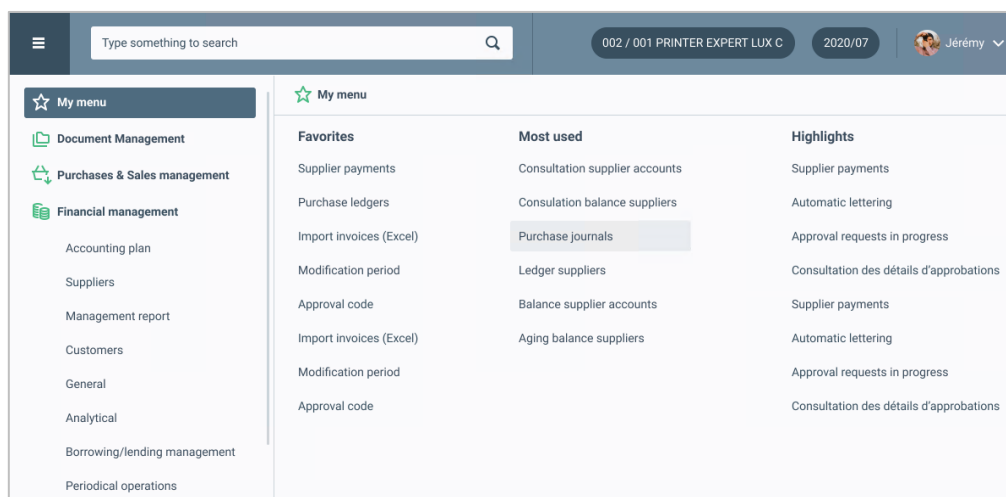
Type something to search

002 / 001 PRINTER EXPERT LUX C

2020/07

Jérémy

My menu

Document Management

Purchases & Sales management

Financial management

Accounting plan

Suppliers

Management report

Customers

General

Analytical

Borrowing/lending management

Periodical operations

My menu

Favorites

Supplier payments

Purchase ledgers

Import invoices (Excel)

Modification period

Approval code

Import invoices (Excel)

Modification period

Approval code

Most used

Consultation supplier accounts

Consulation balance suppliers

Purchase journals

Ledger suppliers

Balance supplier accounts

Aging balance suppliers

Highlights

Supplier payments

Automatic lettering

Approval requests in progress

Consultation des détails d'approbations

Supplier payments

Automatic lettering

Approval requests in progress

Consultation des détails d'approbations